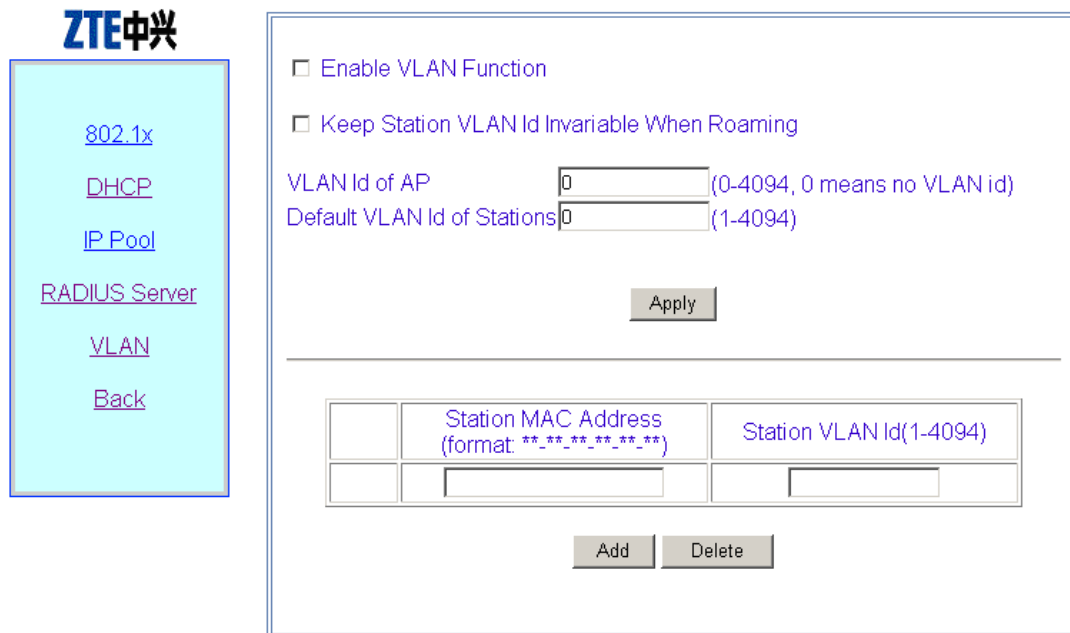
ZTE中兴

802.1x

DHCP

IP Pool

RADIUS Server

VLAN

Back

☐ Enable VLAN Function

☐ Keep Station VLAN Id Invariable When Roaming

VLAN Id of AP 0 (0-4094, 0 means no VLAN id)
Default VLAN Id of Stations 0 (1-4094)

Apply

| | Station MAC Address (format: \*\*-\*\*-\*\*-\*\*-\*\*-\*\*) | Station VLAN Id(1-4094) |
|---|---|---|
| | | |

Add Delete